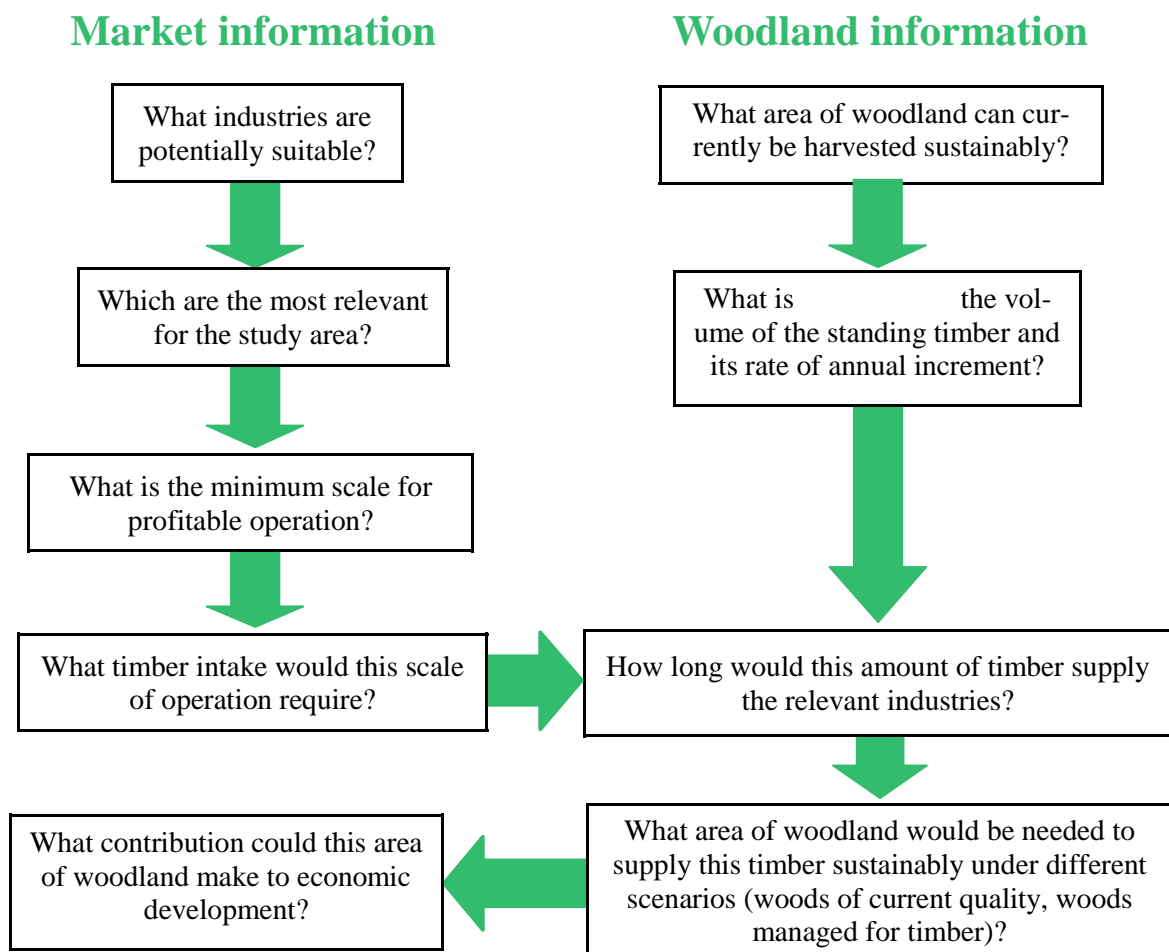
Market information

Woodland information

What industries are potentially suitable?

Which are the most relevant for the study area?

What is the minimum scale for profitable operation?

What timber intake would this scale of operation require?

What area of woodland can currently be harvested sustainably?

What is the volume of the standing timber and its rate of annual increment?

How long would this amount of timber supply the relevant industries?

What area of woodland would be needed to supply this timber sustainably under different scenarios (woods of current quality, woods managed for timber)?

What contribution could this area of woodland make to economic development?